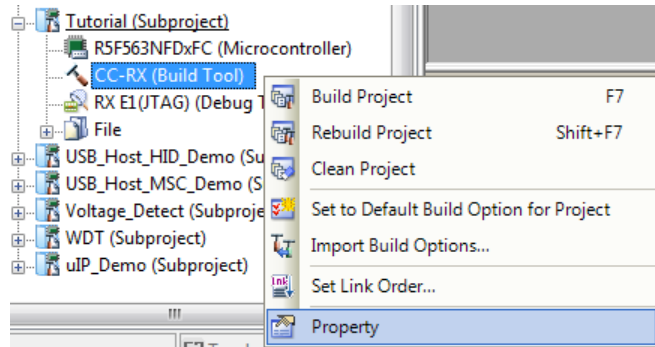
Tutorial (Subproject)
R5F563NFDxFC (Microcontroller)
CC-RX (Build Tool)
RX E1(JTAG) (Debug T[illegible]
File
USB_Host_HID_Demo (Su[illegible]
USB_Host_MSC_Demo (S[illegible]
Voltage_Detect (Subproje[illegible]
WDT (Subproject)
uIP_Demo (Subproject)

Build Project F7
Rebuild Project Shift+F7
Clean Project
Set to Default Build Option for Project
Import Build Options...
Set Link Order...
Property